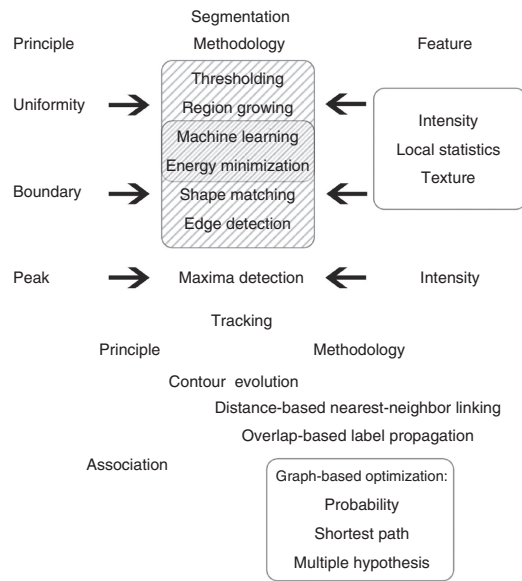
Segmentation

Principle

Methodology

Feature

Uniformity

Thresholding

Region growing

Machine learning

Energy minimization

Shape matching

Edge detection

Intensity

Local statistics

Texture

Boundary

Peak

Maxima detection

Intensity

Tracking

Principle

Methodology

Contour evolution

Distance-based nearest-neighbor linking

Overlap-based label propagation

Association

Graph-based optimization:

Probability

Shortest path

Multiple hypothesis